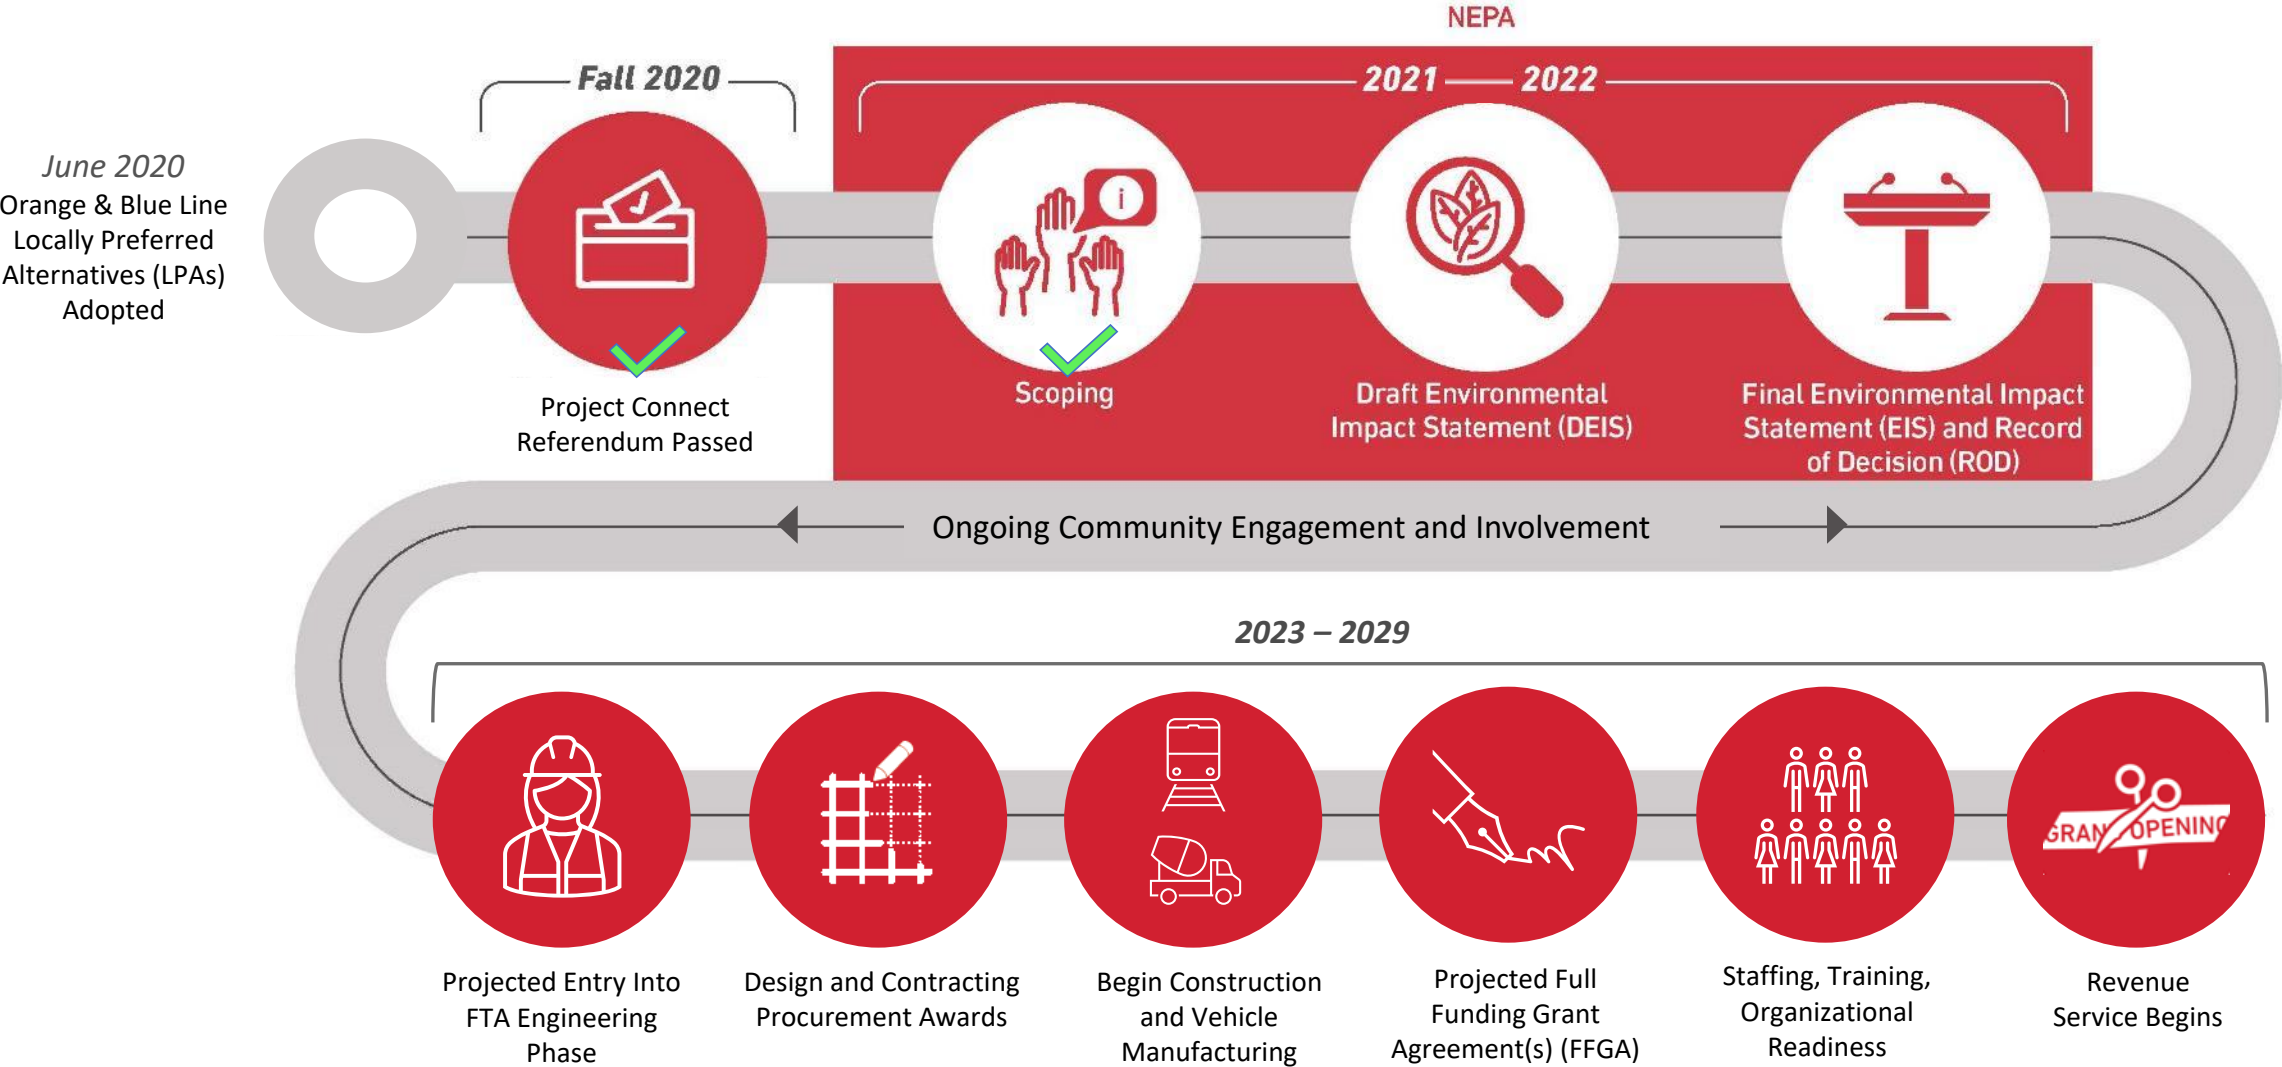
NEPA

June 2020
Orange & Blue Line Locally Preferred Alternatives (LPAs) Adopted

Fall 2020

Project Connect Referendum Passed

2021 — 2022

Scoping

Draft Environmental Impact Statement (DEIS)

Final Environmental Impact Statement (EIS) and Record of Decision (ROD)

Ongoing Community Engagement and Involvement

2023 – 2029

Projected Entry Into FTA Engineering Phase

Design and Contracting Procurement Awards

Begin Construction and Vehicle Manufacturing

Projected Full Funding Grant Agreement(s) (FFGA)

Staffing, Training, Organizational Readiness

GRAND OPENING

Revenue Service Begins